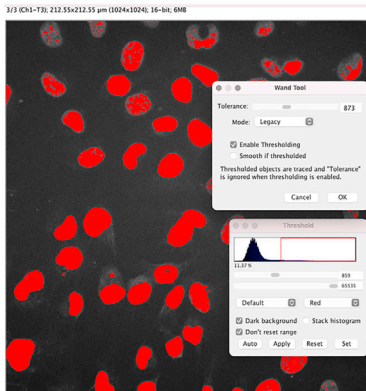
3/3 (Ch1-T3); 212.55x212.55 µm (1024x1024); 16-bit; 6MB

Wand Tool

Tolerance: 873

Mode: Legacy

Enable Thresholding

Smooth if thresholded

Thresholded objects are traced and "Tolerance" is ignored when thresholding is enabled.

Cancel OK

Threshold

11.37 %

859

65535

Default Red

Dark background Stack histogram

Don't reset range

Auto Apply Reset Set